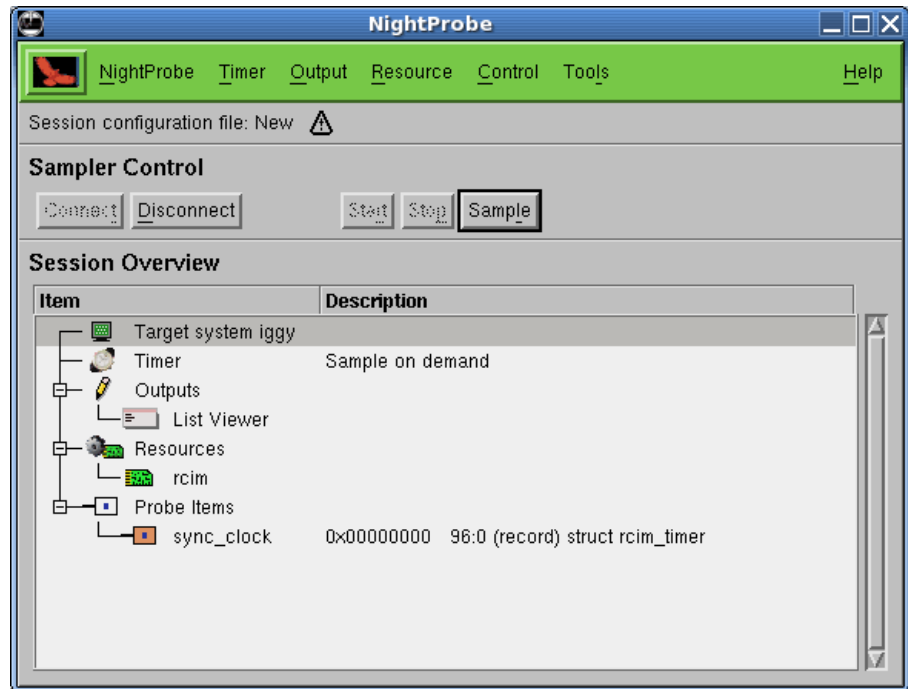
NightProbe

NightProbe Timer Output Resource Control Tools Help

Session configuration file: New

Sampler Control

Connect Disconnect Start Stop Sample

Session Overview

| Item | Description |
|---|---|
| Target system iggy | |
| Timer | Sample on demand |
| Outputs | |
| List Viewer | |
| Resources | |
| rcim | |
| Probe Items | |
| sync_clock | 0x00000000 96:0 (record) struct rcim_timer |